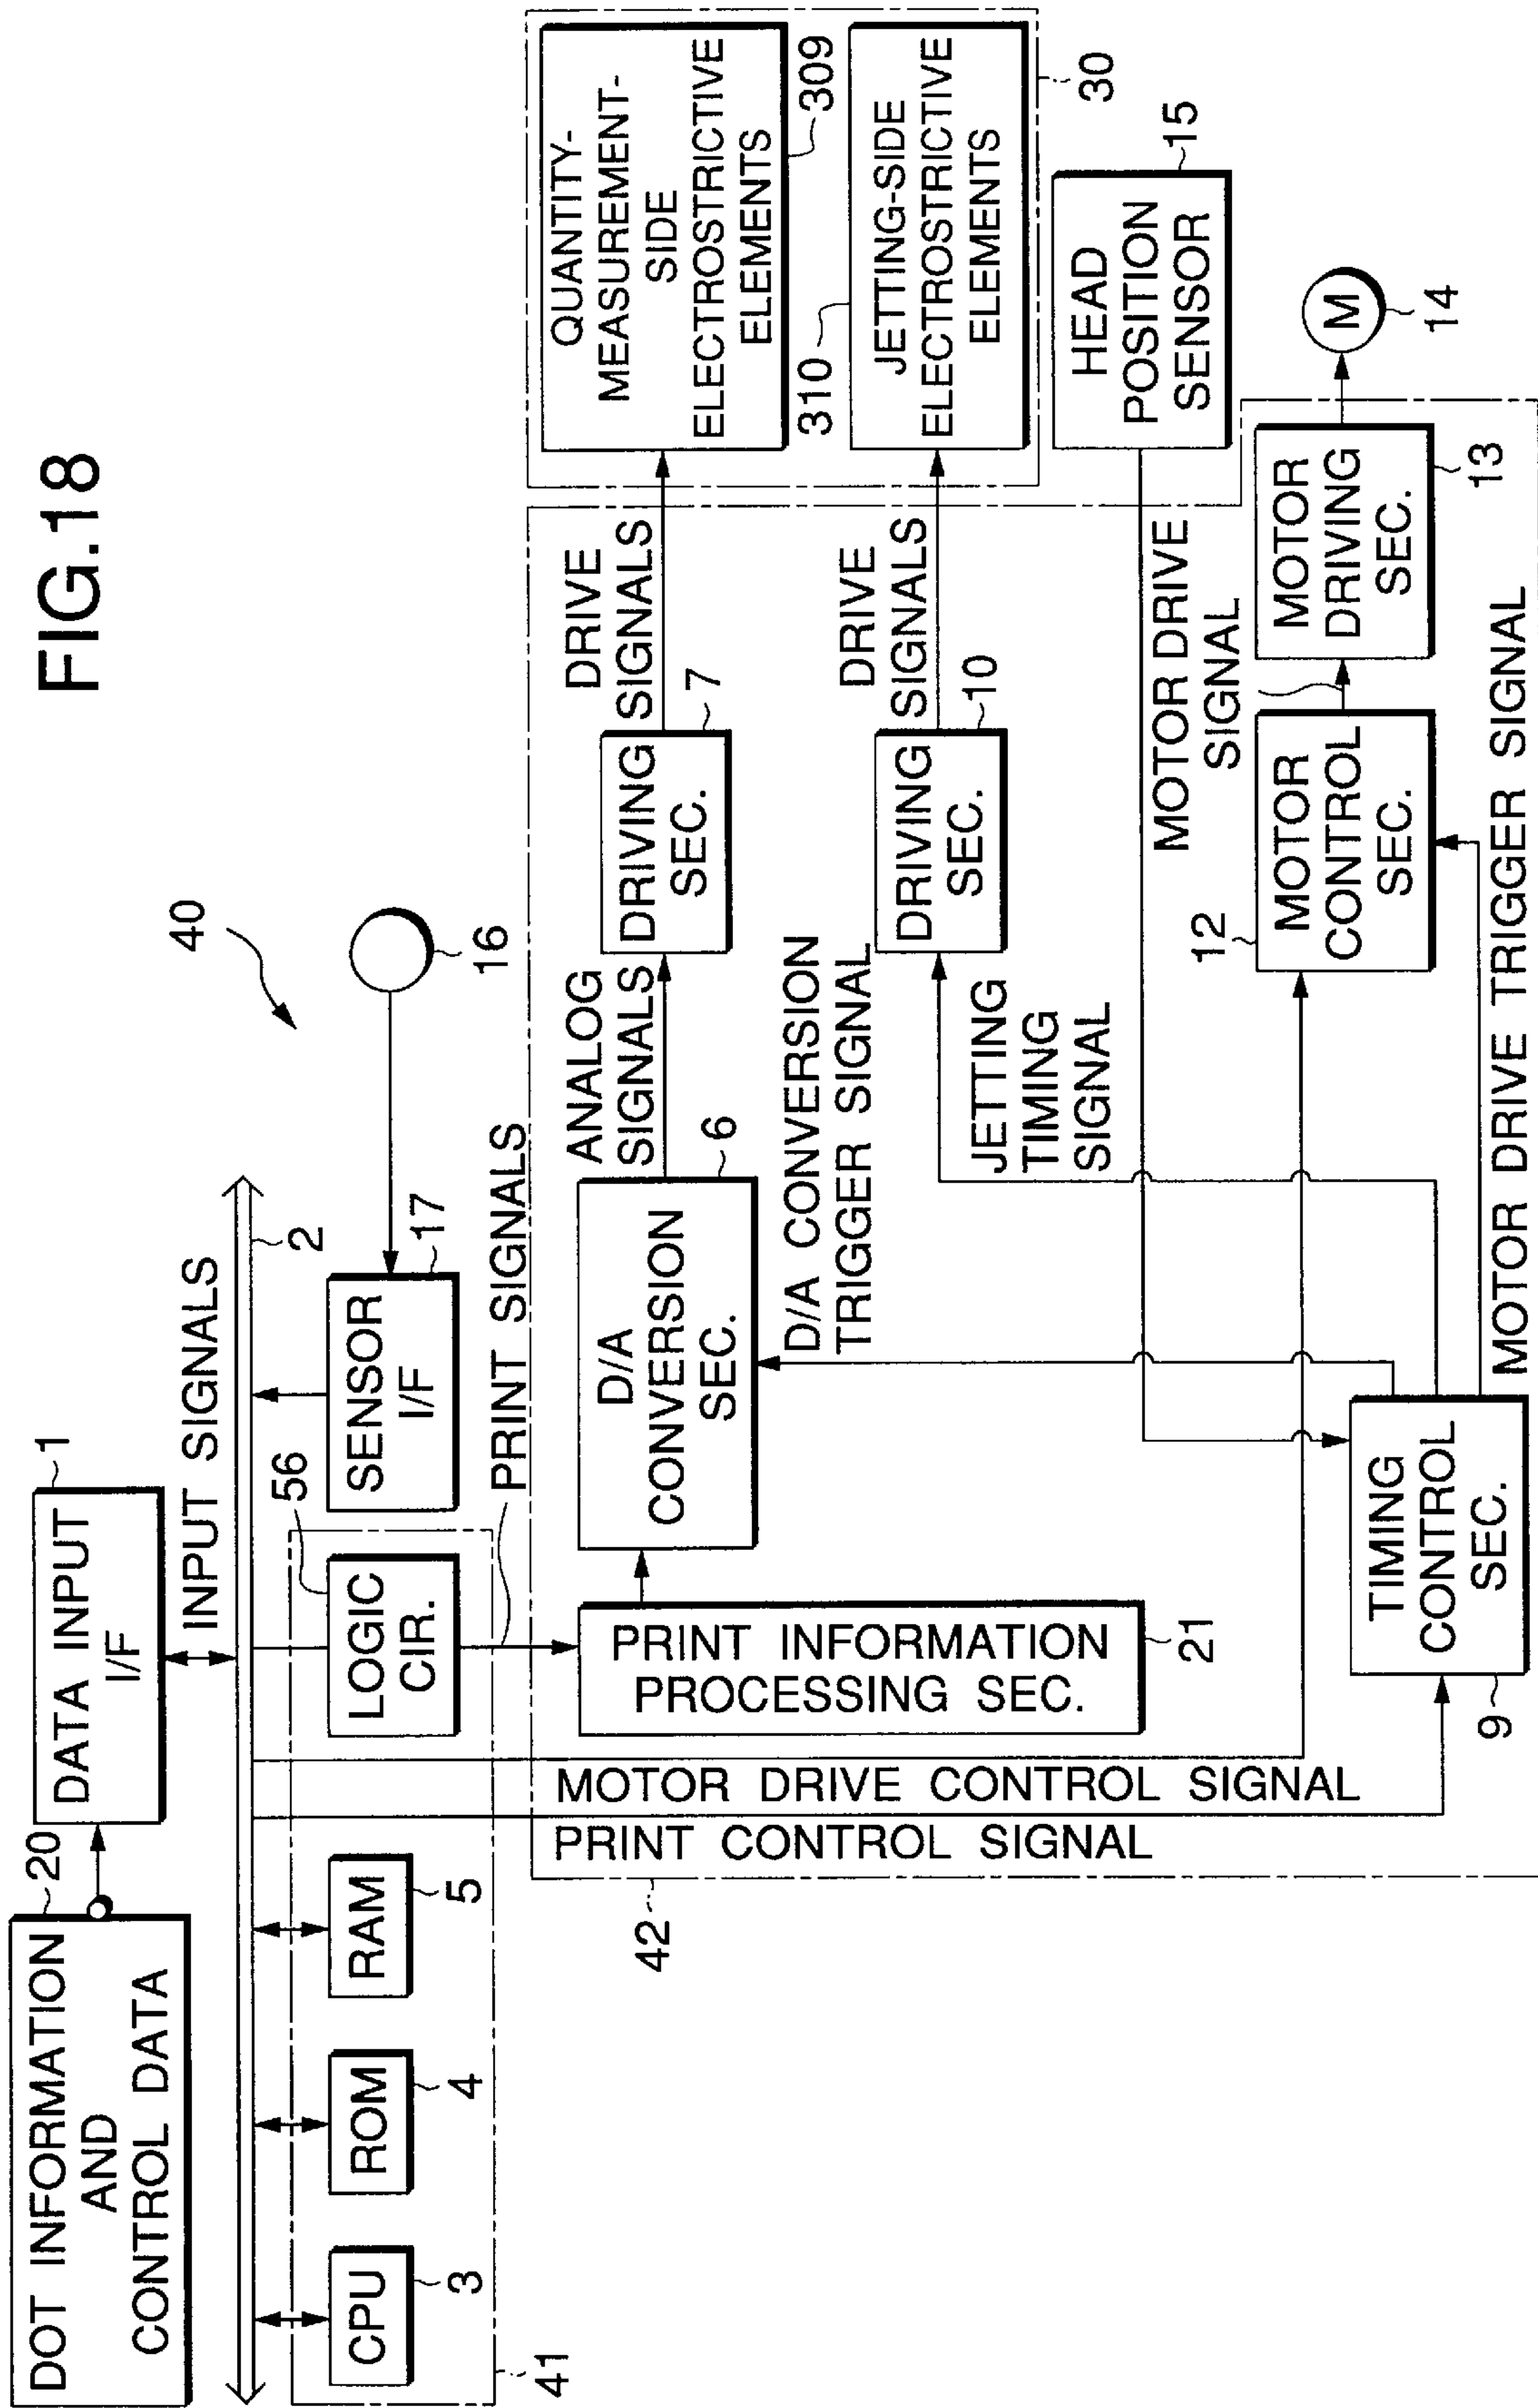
FIG.18

40

DOT INFORMATION AND CONTROL DATA
20
DATA INPUT I/F
1
INPUT SIGNALS
2
CPU
3
ROM
4
RAM
5
41
LOGIC CIR.
56
SENSOR I/F
17
16
PRINT SIGNALS
PRINT INFORMATION PROCESSING SEC.
21
D/A CONVERSION SEC.
6
ANALOG SIGNALS
DRIVING SEC.
7
DRIVE SIGNALS
D/A CONVERSION TRIGGER SIGNAL
DRIVING SEC.
10
DRIVE SIGNALS
JETTING TIMING SIGNAL
QUANTITY-MEASUREMENT-SIDE ELECTROSTRICTIVE ELEMENTS
309
JETTING-SIDE ELECTROSTRICTIVE ELEMENTS
310
30
HEAD POSITION SENSOR
15
MOTOR DRIVE SIGNAL
M
14
MOTOR DRIVING SEC.
13
MOTOR CONTROL SEC.
12
TIMING CONTROL SEC.
9
MOTOR DRIVE TRIGGER SIGNAL
MOTOR DRIVE CONTROL SIGNAL
PRINT CONTROL SIGNAL
42